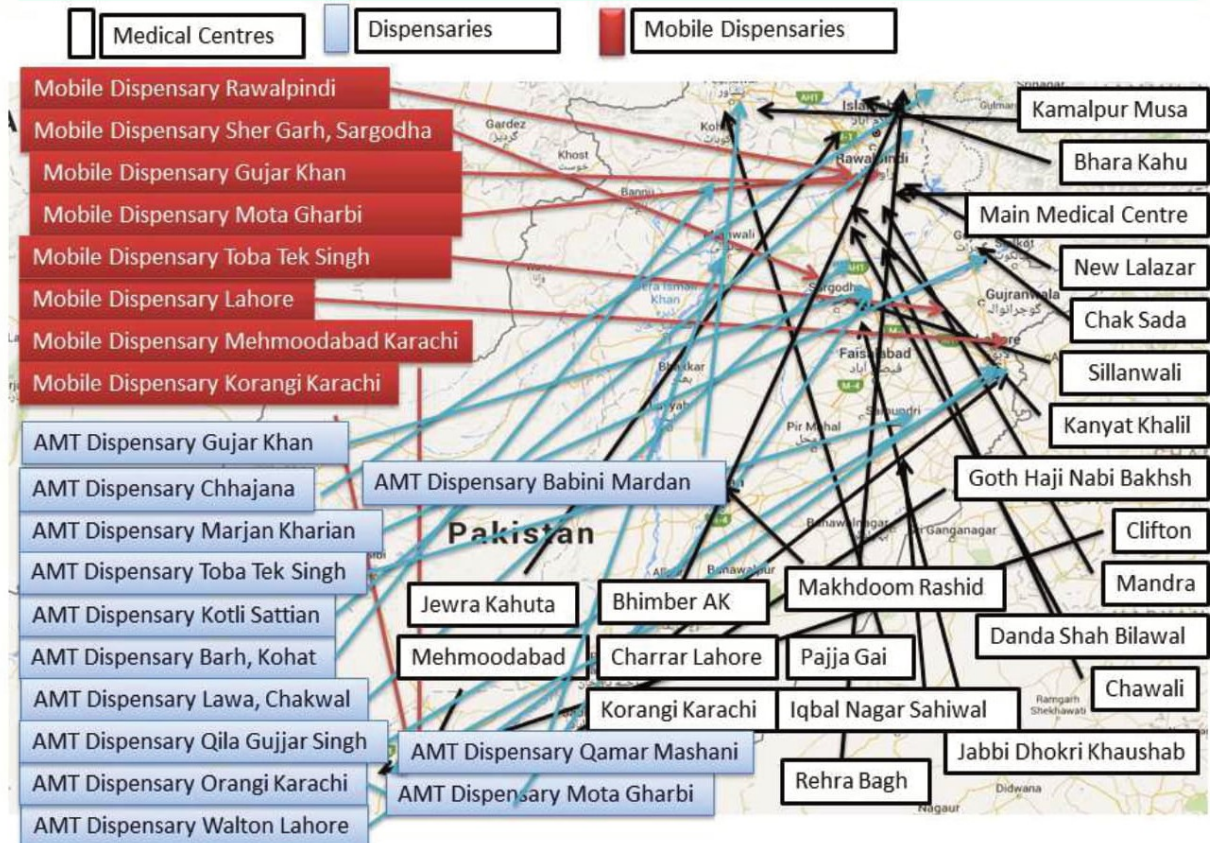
Medical Centres
Dispensaries
Mobile Dispensaries

Mobile Dispensary Rawalpindi
Mobile Dispensary Sher Garh, Sargodha
Mobile Dispensary Gujar Khan
Mobile Dispensary Mota Gharbi
Mobile Dispensary Toba Tek Singh
Mobile Dispensary Lahore
Mobile Dispensary Mehmoodabad Karachi
Mobile Dispensary Korangi Karachi

AMT Dispensary Gujar Khan
AMT Dispensary Chhajana
AMT Dispensary Marjan Kharian
AMT Dispensary Toba Tek Singh
AMT Dispensary Kotli Sattian
AMT Dispensary Barh, Kohat
AMT Dispensary Lawa, Chakwal
AMT Dispensary Qila Gujjar Singh
AMT Dispensary Orangi Karachi
AMT Dispensary Walton Lahore
AMT Dispensary Babini Mardan
AMT Dispensary Qamar Mashani
AMT Dispensary Mota Gharbi

Kamalpur Musa
Bhara Kahu
Main Medical Centre
New Lalazar
Chak Sada
Sillanwali
Kanyat Khalil
Goth Haji Nabi Bakhsh
Clifton
Mandra
Danda Shah Bilawal
Chawali
Jabbi Dhokri Khaushab
Makhdoom Rashid
Jewra Kahuta
Bhimber AK
Mehmoodabad
Charrar Lahore
Pajja Gai
Korangi Karachi
Iqbal Nagar Sahiwal
Rehra Bagh

Pakistan
Gardez
Khost
Bannu
Islamabad
Rawalpindi
Sargodha
Gujranwala
Faisalabad
Bhakkar
Pir Mahal
Bahawalnagar
Ganganagar
Bahawalpur
Ramgarh Shekhawati
Didwana
Nagaur
Srinagar
Gulmarg